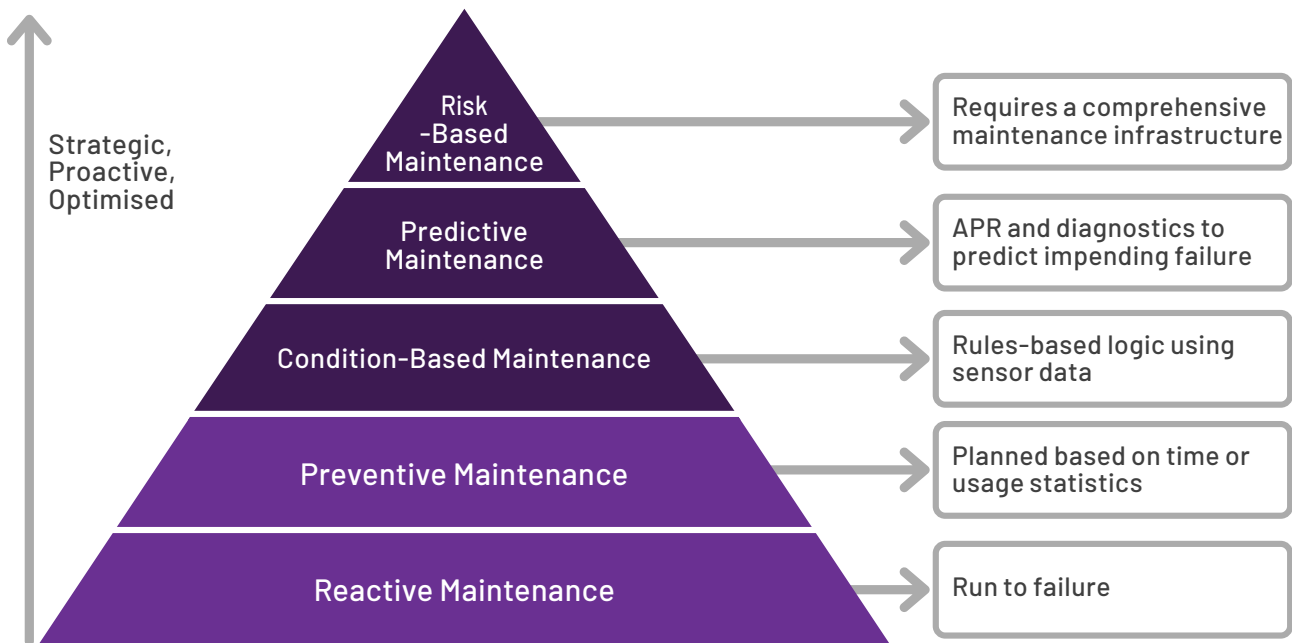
Strategic, Proactive, Optimised

Risk -Based Maintenance

Requires a comprehensive maintenance infrastructure

Predictive Maintenance

APR and diagnostics to predict impending failure

Condition-Based Maintenance

Rules-based logic using sensor data

Preventive Maintenance

Planned based on time or usage statistics

Reactive Maintenance

Run to failure